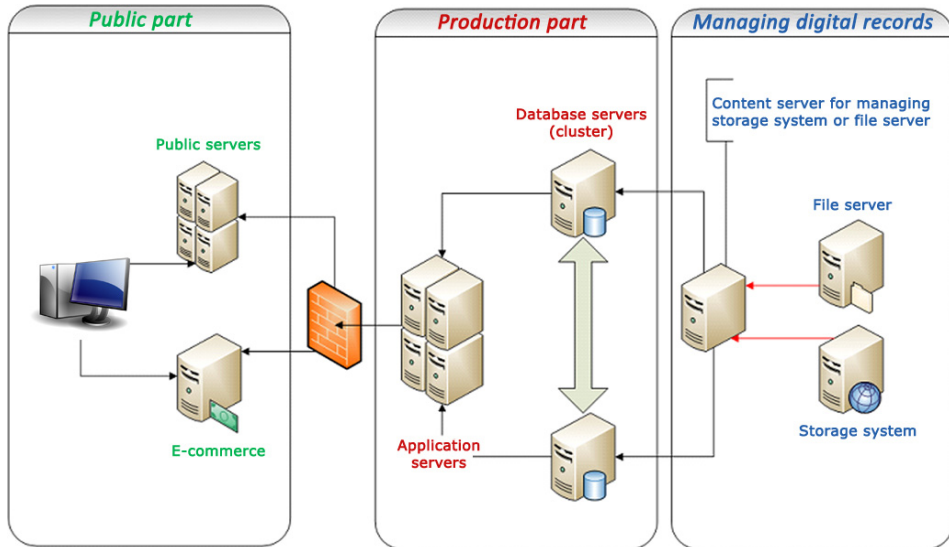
Public part

Production part

Managing digital records

Public servers

Database servers (cluster)

Content server for managing storage system or file server

File server

E-commerce

Application servers

Storage system